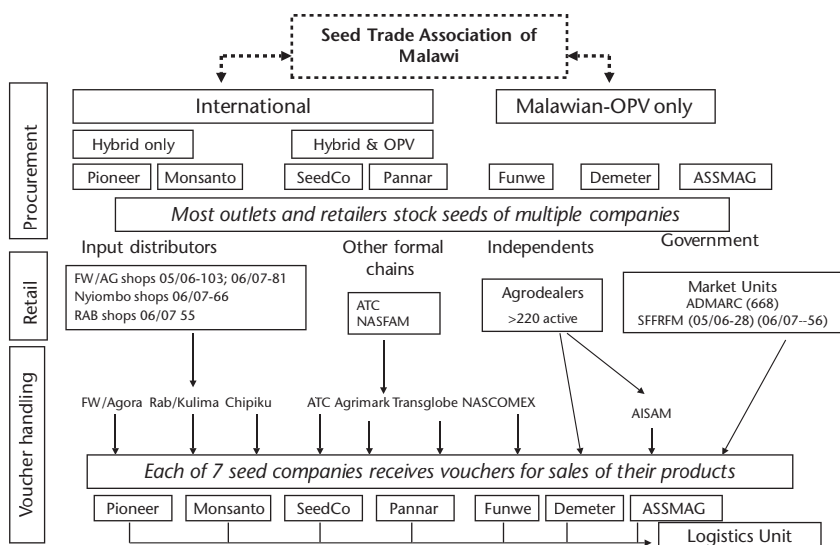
Seed Trade Association of Malawi

Procurement

International

Malawian-OPV only

Hybrid only

Hybrid & OPV

Pioneer

Monsanto

SeedCo

Pannar

Funwe

Demeter

ASSMAG

Most outlets and retailers stock seeds of multiple companies

Retail

Input distributors

Other formal chains

Independents

Government

FW/AG shops 05/06-103; 06/07-81
Nyiombo shops 06/07-66
RAB shops 06/07 55

ATC
NASFAM

Agrodealers
>220 active

Market Units
ADMARC (668)
SFFRFM (05/06-28) (06/07--56)

Voucher handling

FW/Agora

Rab/Kulima

Chipiku

ATC

Agrimark

Transglobe

NASCOMEX

AISAM

Each of 7 seed companies receives vouchers for sales of their products

Pioneer

Monsanto

SeedCo

Pannar

Funwe

Demeter

ASSMAG

Logistics Unit